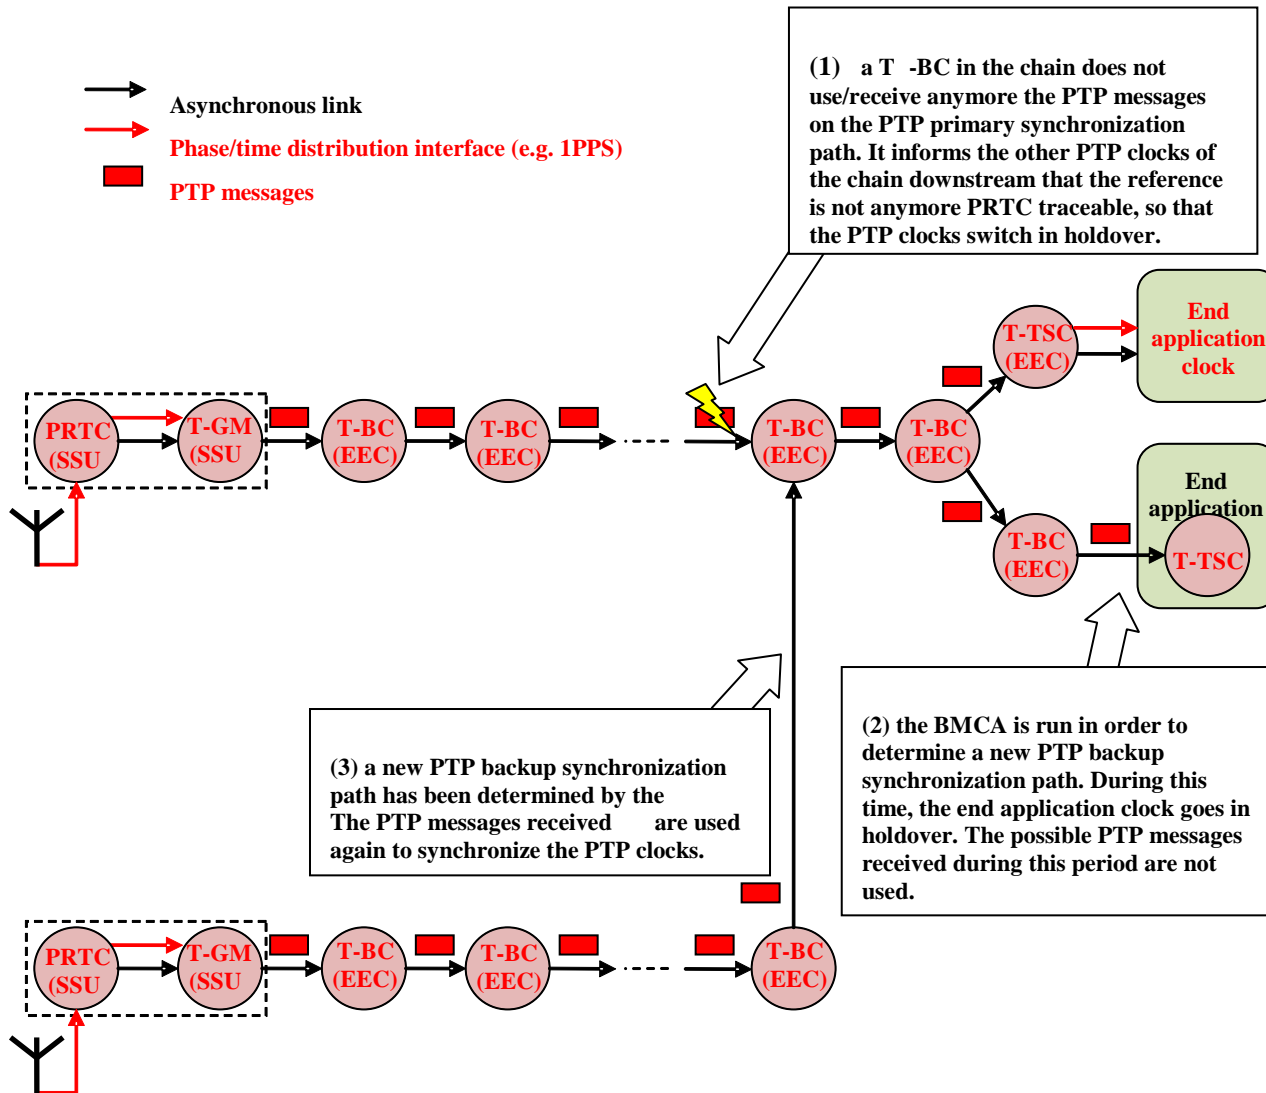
Asynchronous link

Phase/time distribution interface (e.g. 1PPS)

PTP messages

(1) a T -BC in the chain does not use/receive anymore the PTP messages on the PTP primary synchronization path. It informs the other PTP clocks of the chain downstream that the reference is not anymore PRTC traceable, so that the PTP clocks switch in holdover.

PRTC (SSU

T-GM (SSU

T-BC (EEC)

T-BC (EEC)

T-BC (EEC)

T-BC (EEC)

T-TSC (EEC)

End application clock

T-BC (EEC)

End application

T-TSC

(3) a new PTP backup synchronization path has been determined by the The PTP messages received are used again to synchronize the PTP clocks.

(2) the BMCA is run in order to determine a new PTP backup synchronization path. During this time, the end application clock goes in holdover. The possible PTP messages received during this period are not used.

PRTC (SSU

T-GM (SSU

T-BC (EEC)

T-BC (EEC)

T-BC (EEC)